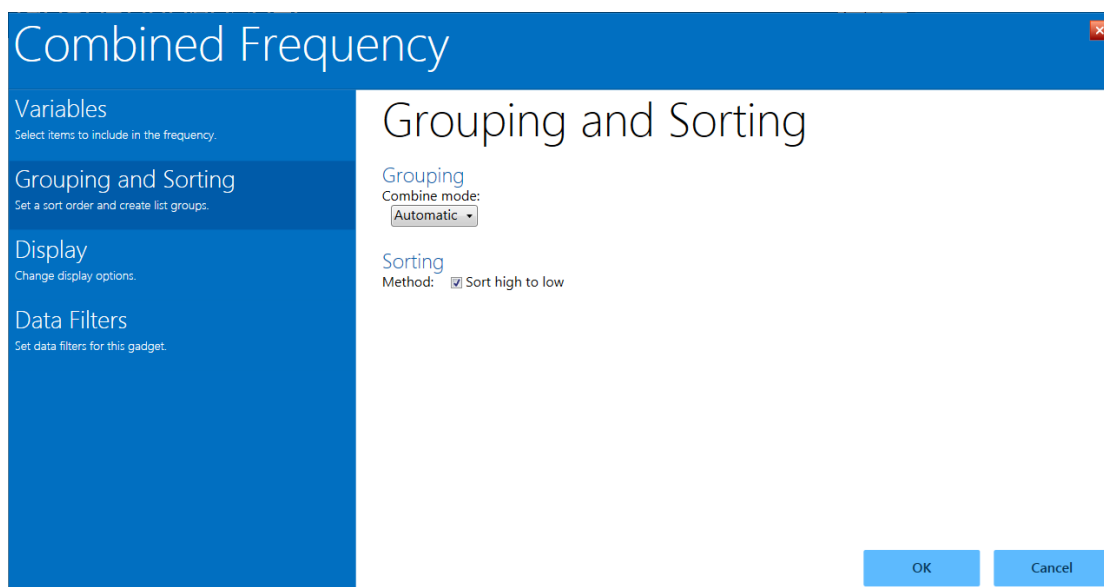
Combined Frequency

Variables
Select items to include in the frequency.

Grouping and Sorting
Set a sort order and create list groups.

Display
Change display options.

Data Filters
Set data filters for this gadget.

Grouping and Sorting

Grouping
Combine mode:
Automatic

Sorting
Method: Sort high to low

OK
Cancel